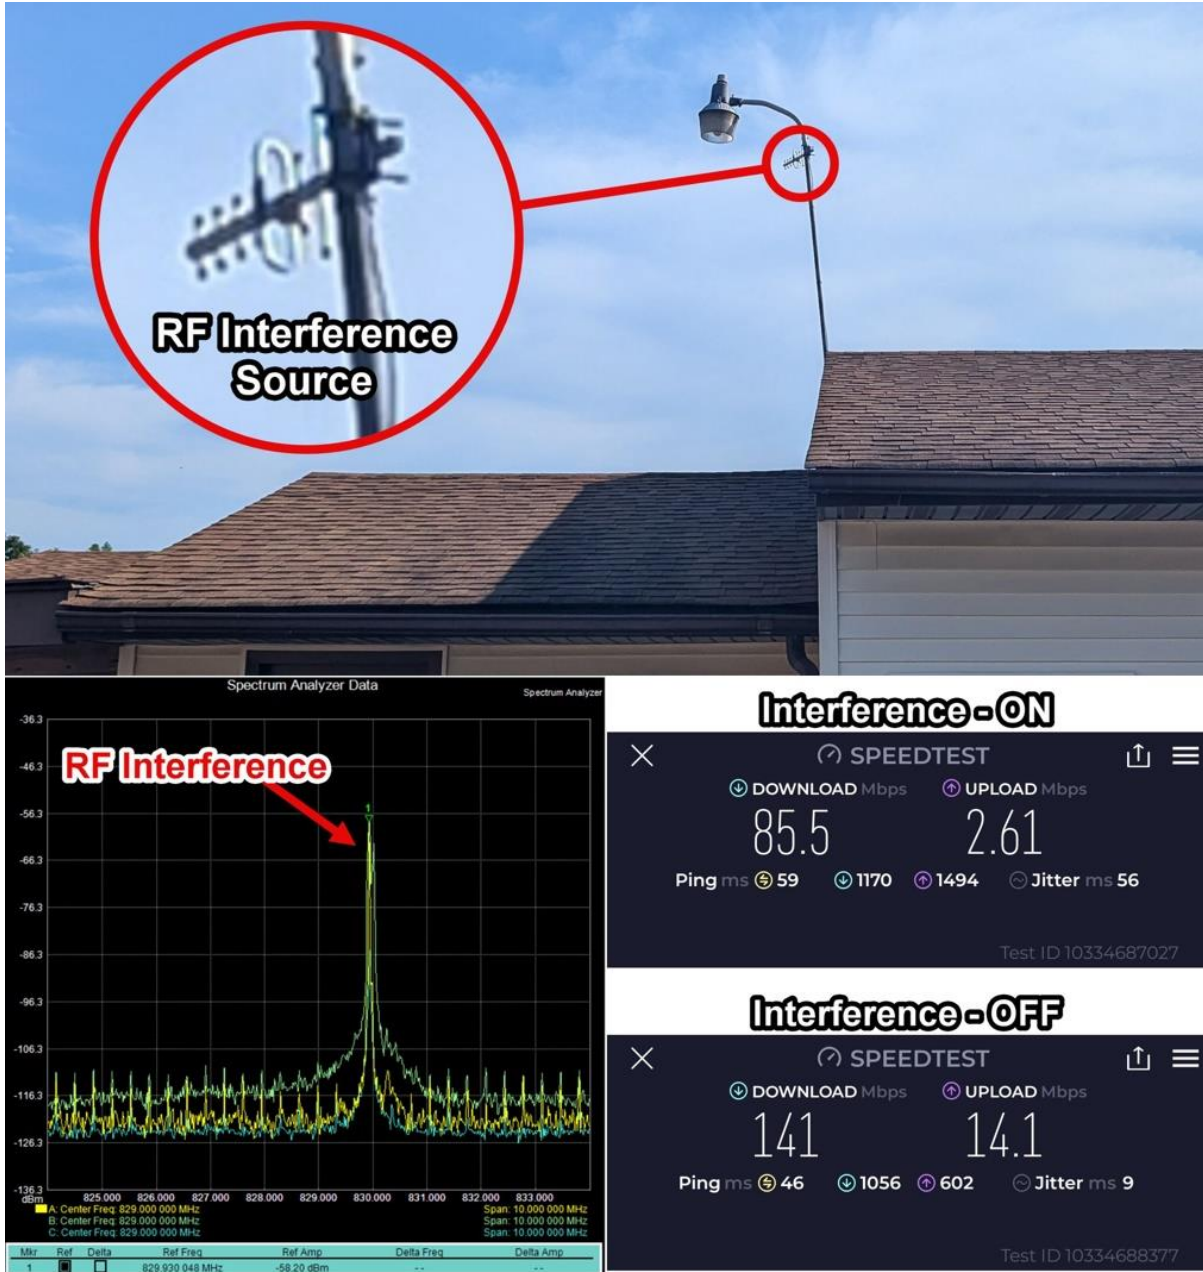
RF Interference Source

Spectrum Analyzer Data

Spectrum Analyzer

RF Interference

-36.3
-46.3
-56.3
-66.3
-76.3
-86.3
-96.3
-106.3
-116.3
-126.3
-136.3
dBm

825.000 826.000 827.000 828.000 829.000 830.000 831.000 832.000 833.000

A: Center Freq: 829.000 000 MHz
B: Center Freq: 829.000 000 MHz
C: Center Freq: 829.000 000 MHz

Span: 10.000 000 MHz
Span: 10.000 000 MHz
Span: 10.000 000 MHz

| Mkr | Ref | Delta | Ref Freq | Ref Amp | Delta Freq | Delta Amp |
|---|---|---|---|---|---|---|
| 1 | | | 829.930 048 MHz | -58.20 dBm | -- | -- |

Interference - ON

SPEEDTEST

DOWNLOAD Mbps 85.5
UPLOAD Mbps 2.61

Ping ms 59 1170 1494 Jitter ms 56

Test ID 10334687027

Interference - OFF

SPEEDTEST

DOWNLOAD Mbps 141
UPLOAD Mbps 14.1

Ping ms 46 1056 602 Jitter ms 9

Test ID 10334688377